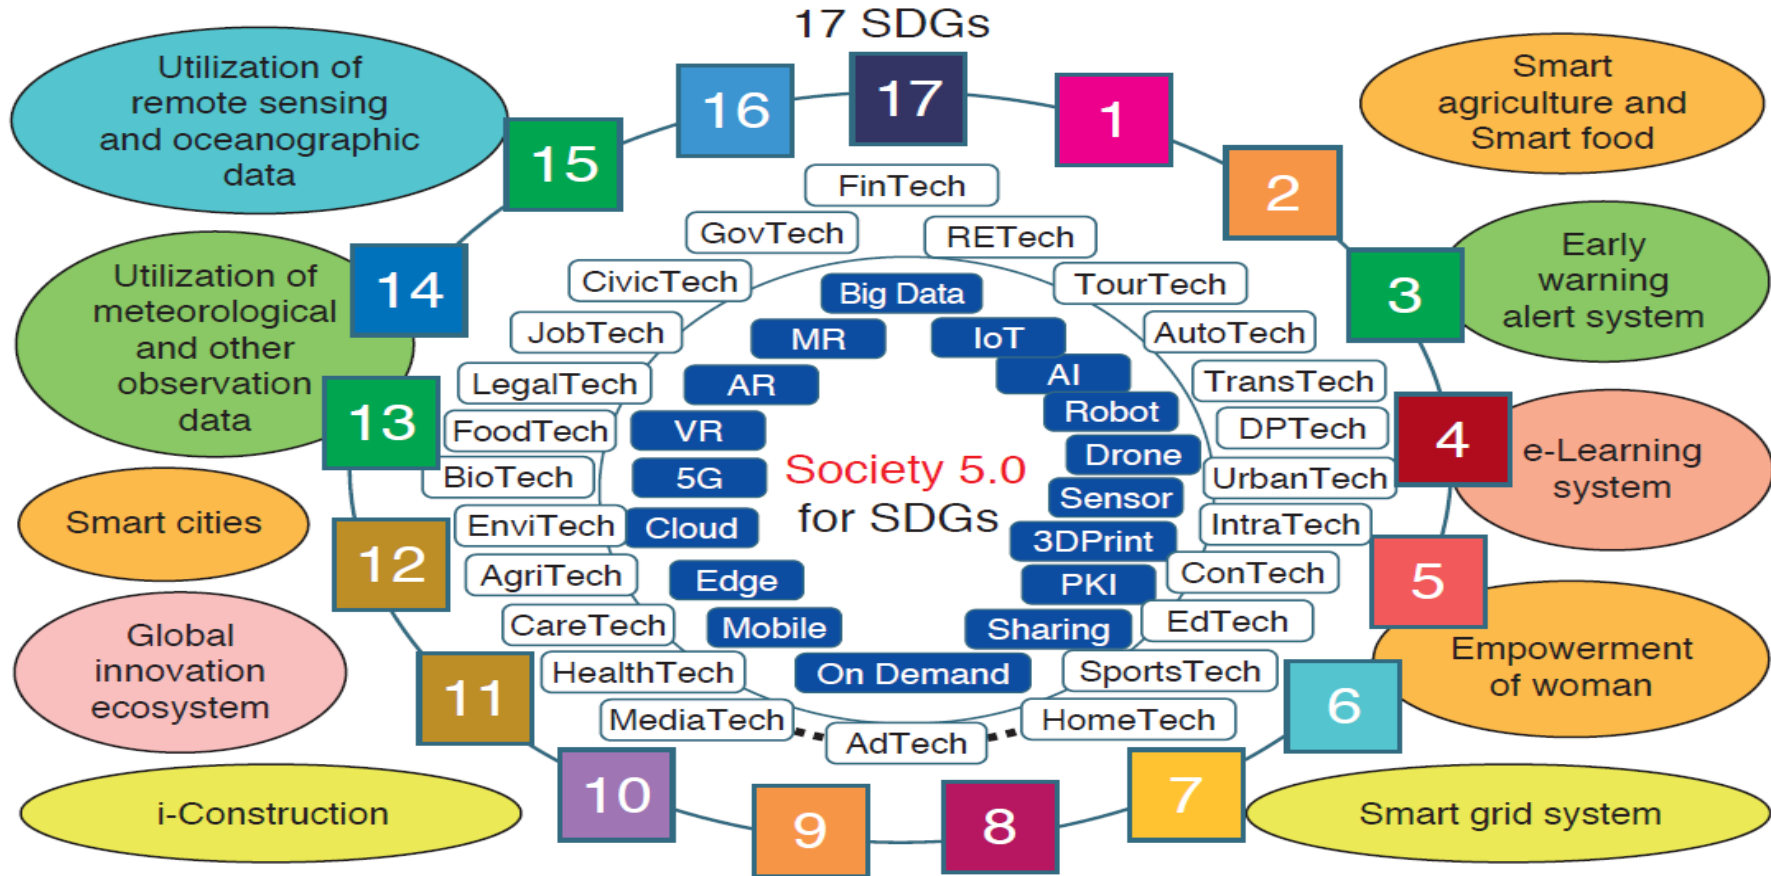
17 SDGs

Utilization of remote sensing and oceanographic data

Smart agriculture and Smart food

Early warning alert system

Utilization of meteorological and other observation data

e-Learning system

Smart cities

Global innovation ecosystem

Empowerment of woman

i-Construction

Smart grid system

16 17 1 2 3 4 5 6 7 8 9 10 11 12 13 14 15

FinTech
GovTech
RETech
CivicTech
TourTech
JobTech
AutoTech
LegalTech
TransTech
FoodTech
DPTech
BioTech
UrbanTech
EnviTech
IntraTech
AgriTech
ConTech
CareTech
EdTech
HealthTech
SportsTech
MediaTech
HomeTech
AdTech

Big Data
MR
IoT
AR
AI
VR
Robot
Drone
5G
Sensor
Cloud
3DPrint
Edge
PKI
Mobile
Sharing
On Demand

Society 5.0 for SDGs